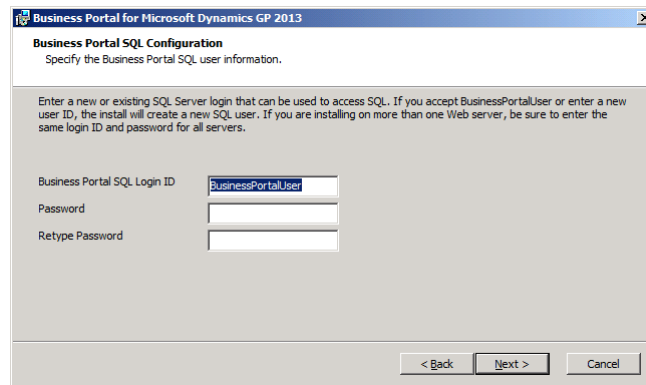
Business Portal for Microsoft Dynamics GP 2013

Business Portal SQL Configuration
Specify the Business Portal SQL user information.

Enter a new or existing SQL Server login that can be used to access SQL. If you accept BusinessPortalUser or enter a new user ID, the install will create a new SQL user. If you are installing on more than one Web server, be sure to enter the same login ID and password for all servers.

Business Portal SQL Login ID
BusinessPortalUser
Password
Retype Password

< Back
Next >
Cancel